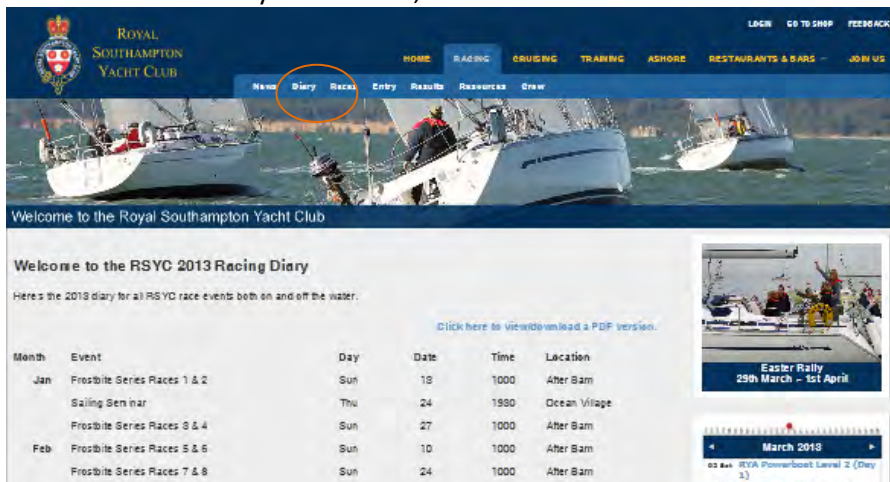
ROYAL SOUTHAMPTON YACHT CLUB

LOGIN GO TO SHOP FEEDBACK

HOME RACING CRUISING TRAINING ASHORE RESTAURANTS & BARS JOIN US

News Diary Races Entry Results Resources Crew

Welcome to the Royal Southampton Yacht Club

Welcome to the RSYC 2013 Racing Diary

Here's the 2013 diary for all RSYC race events both on and off the water.

Click here to view/download a PDF version.

| Month | Event | Day | Date | Time | Location |
|---|---|---|---|---|---|
| Jan | Frostbite Series Races 1 & 2 | Sun | 13 | 1000 | After Barn |
| | Sailing Seminar | Thu | 24 | 1930 | Ocean Village |
| | Frostbite Series Races 3 & 4 | Sun | 27 | 1000 | After Barn |
| Feb | Frostbite Series Races 5 & 6 | Sun | 10 | 1000 | After Barn |
| | Frostbite Series Races 7 & 8 | Sun | 24 | 1000 | After Barn |

Easter Rally
29th March – 1st April

March 2013

03 Sat RYA Powerboat Level 2 (Day 1)